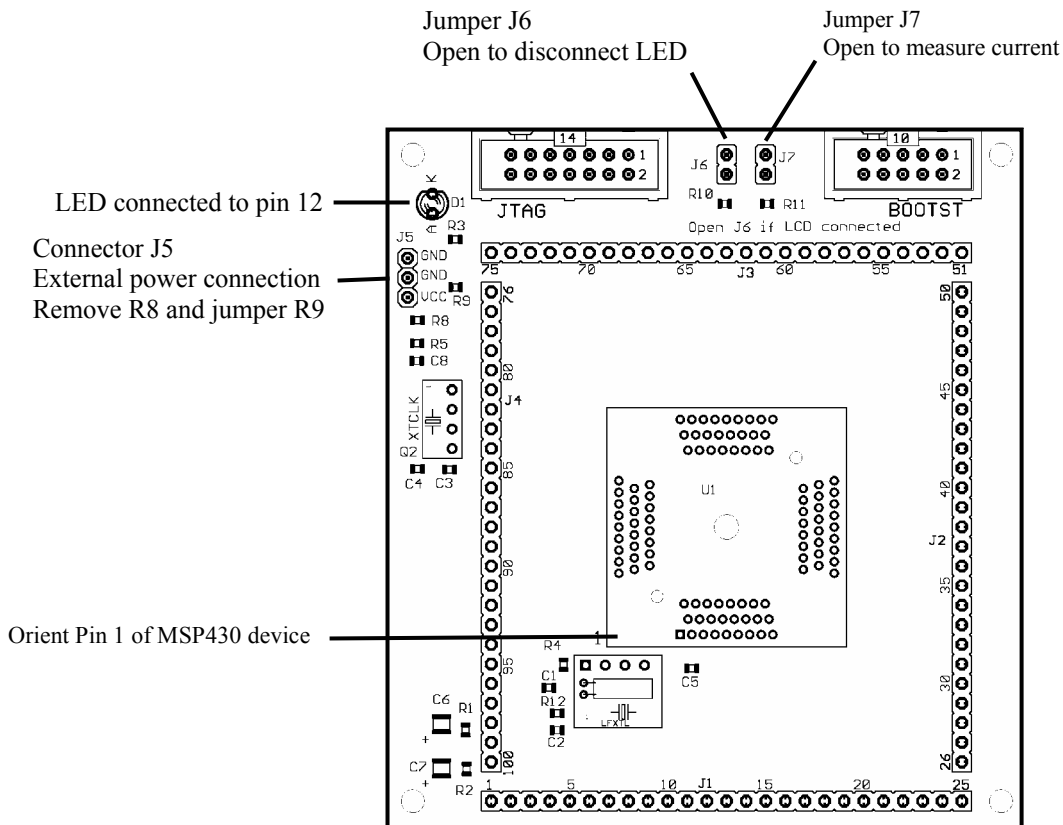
Jumper J6
Open to disconnect LED

Jumper J7
Open to measure current

LED connected to pin 12

Connector J5
External power connection
Remove R8 and jumper R9

Orient Pin 1 of MSP430 device

14
1
2
JTAG
J6
J7
R10
R11
Open J6 if LCD connected
10
1
2
BOOTST
K
D1
A
R3
J5
GND
GND
VCC
R9
R8
R5
C8
75
70
65
J3
60
55
51
76
80
J4
85
90
95
100
50
45
40
J2
35
30
26
XTCLK
Q2
C4
C3
U1
1
R4
C1
R12
C2
C5
LFXTL
C6
R1
C7
R2
1
5
10
J1
15
20
25